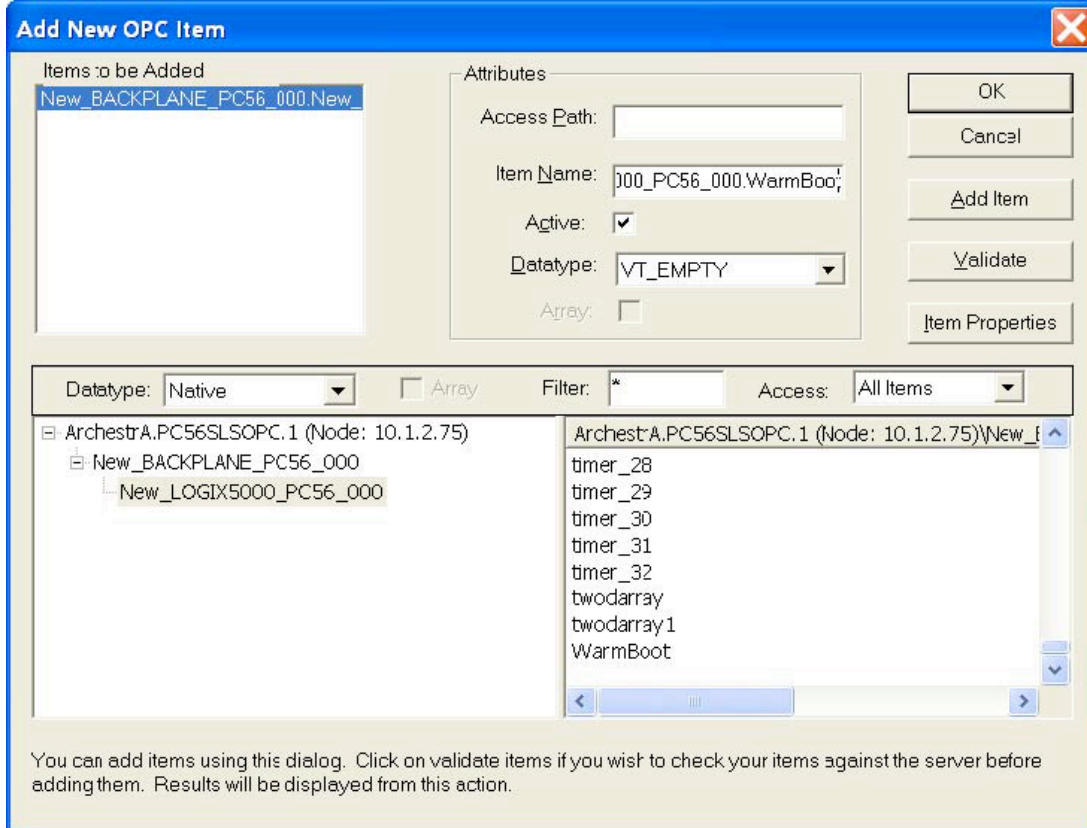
Add New OPC Item

Items to be Added
New_BACKPLANE_PC56_000.New_

Attributes
Access Path:
Item Name: 000_PC56_000.WarmBoot
Active:
Datatype: VT_EMPTY
Array:

OK
Cancel
Add Item
Validate
Item Properties

Datatype: Native
Array
Filter: *
Access: All Items

ArchestrA.PC56SLSOPC.1 (Node: 10.1.2.75)
New_BACKPLANE_PC56_000
New_LOGIX5000_PC56_000

ArchestrA.PC56SLSOPC.1 (Node: 10.1.2.75)\New_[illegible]
timer_28
timer_29
timer_30
timer_31
timer_32
twodarray
twodarray1
WarmBoot

You can add items using this dialog. Click on validate items if you wish to check your items against the server before adding them. Results will be displayed from this action.